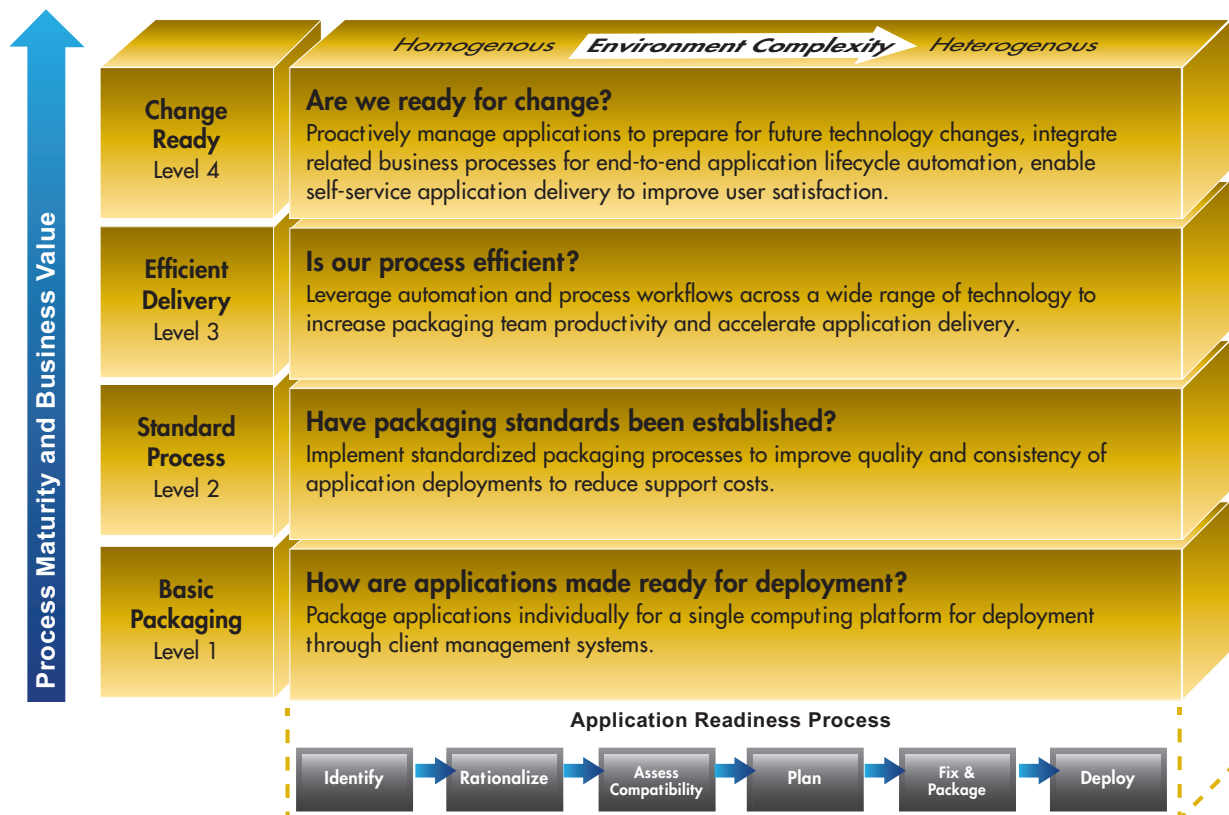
Process Maturity and Business Value

Homogenous Environment Complexity Heterogenous

Change Ready
Level 4

Are we ready for change?
Proactively manage applications to prepare for future technology changes, integrate related business processes for end-to-end application lifecycle automation, enable self-service application delivery to improve user satisfaction.

Efficient Delivery
Level 3

Is our process efficient?
Leverage automation and process workflows across a wide range of technology to increase packaging team productivity and accelerate application delivery.

Standard Process
Level 2

Have packaging standards been established?
Implement standardized packaging processes to improve quality and consistency of application deployments to reduce support costs.

Basic Packaging
Level 1

How are applications made ready for deployment?
Package applications individually for a single computing platform for deployment through client management systems.

Application Readiness Process

Identify
Rationalize
Assess Compatibility
Plan
Fix & Package
Deploy